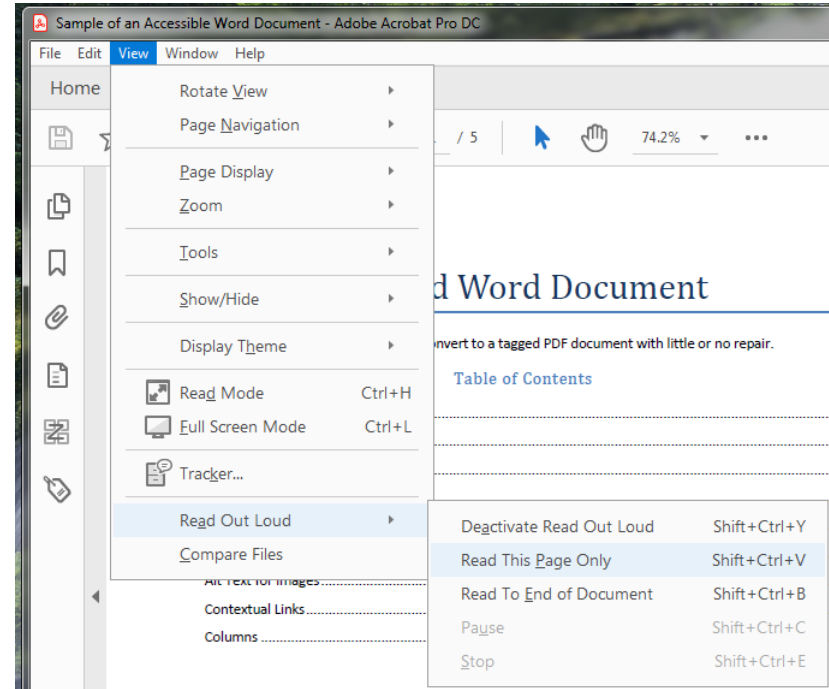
Sample of an Accessible Word Document - Adobe Acrobat Pro DC

File Edit View Window Help

Home

/ 5 74.2%

Rotate View
Page Navigation
Page Display
Zoom
Tools
Show/Hide
Display Theme
Read Mode Ctrl+H
Full Screen Mode Ctrl+L
Tracker...
Read Out Loud
Compare Files

Deactivate Read Out Loud Shift+Ctrl+Y
Read This Page Only Shift+Ctrl+V
Read To End of Document Shift+Ctrl+B
Pause Shift+Ctrl+C
Stop Shift+Ctrl+E

d Word Document

onvert to a tagged PDF document with little or no repair.

Table of Contents

Alt Text for Images
Contextual Links
Columns